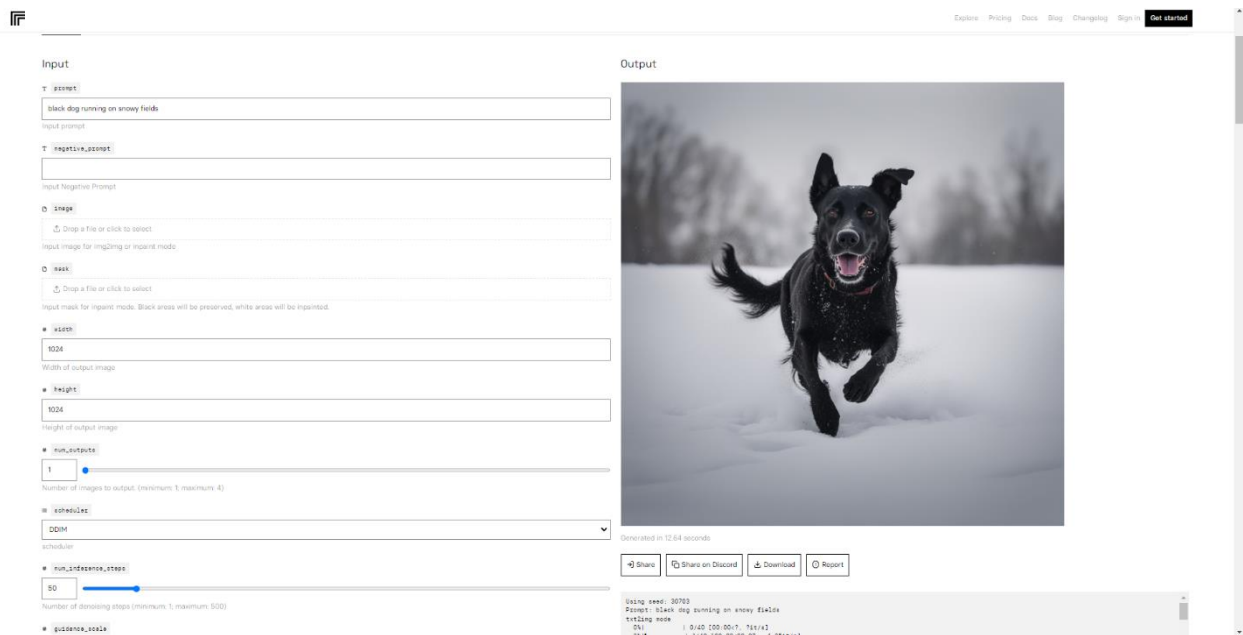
Explore Pricing Docs Blog Changelog Sign in Get started

Input

T prompt

black dog running on snowy fields

Input prompt

T negative_prompt

Input Negative Prompt

image

Drop a file or click to select

Input image for img2img or inpaint mode

mask

Drop a file or click to select

Input mask for inpaint mode. Black areas will be preserved, white areas will be inpainted.

# width

1024

Width of output image

# height

1024

Height of output image

# num_outputs

1

Number of images to output. (minimum: 1; maximum: 4)

scheduler

DDIM

scheduler

# num_inference_steps

50

Number of denoising steps (minimum: 1; maximum: 500)

# guidance_scale

Output

Generated in 12.64 seconds

Share Share on Discord Download Report

Using seed: 30703
Prompt: black dog running on snowy fields
txt2img mode
0%| | 0/40 [00:00<?, ?it/s]
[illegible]